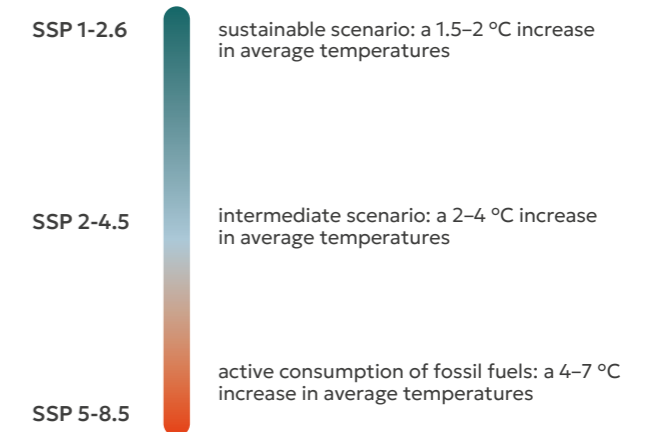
SSP 1-2.6

sustainable scenario: a 1.5–2 °C increase in average temperatures

SSP 2-4.5

intermediate scenario: a 2–4 °C increase in average temperatures

active consumption of fossil fuels: a 4–7 °C increase in average temperatures

SSP 5-8.5